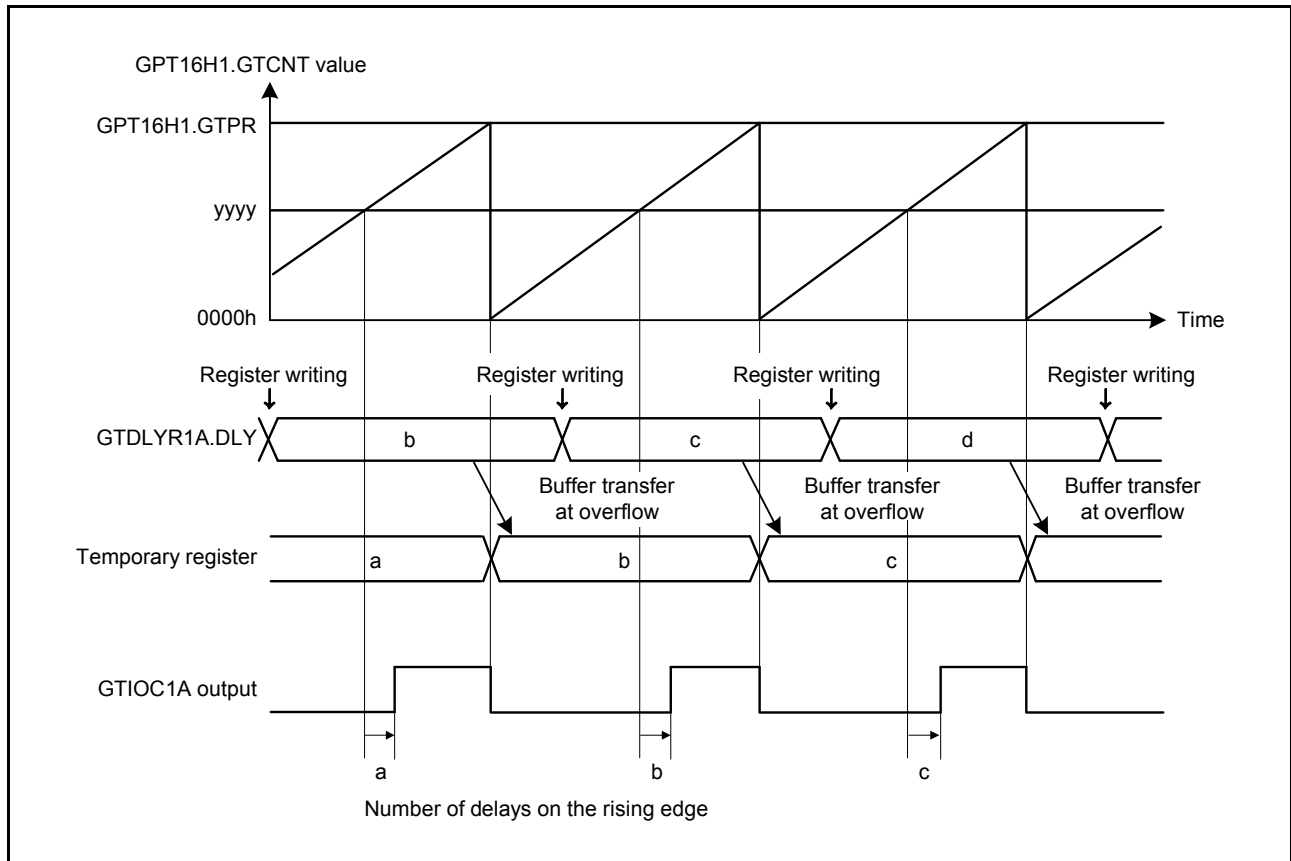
GPT16H1.GTCNT value

GPT16H1.GTPR

yyyy

0000h

Time

Register writing

Register writing

Register writing

Register writing

GTDLYR1A.DLY

b

c

d

Buffer transfer at overflow

Buffer transfer at overflow

Buffer transfer at overflow

Temporary register

a

b

c

GTIOC1A output

a

b

c

Number of delays on the rising edge